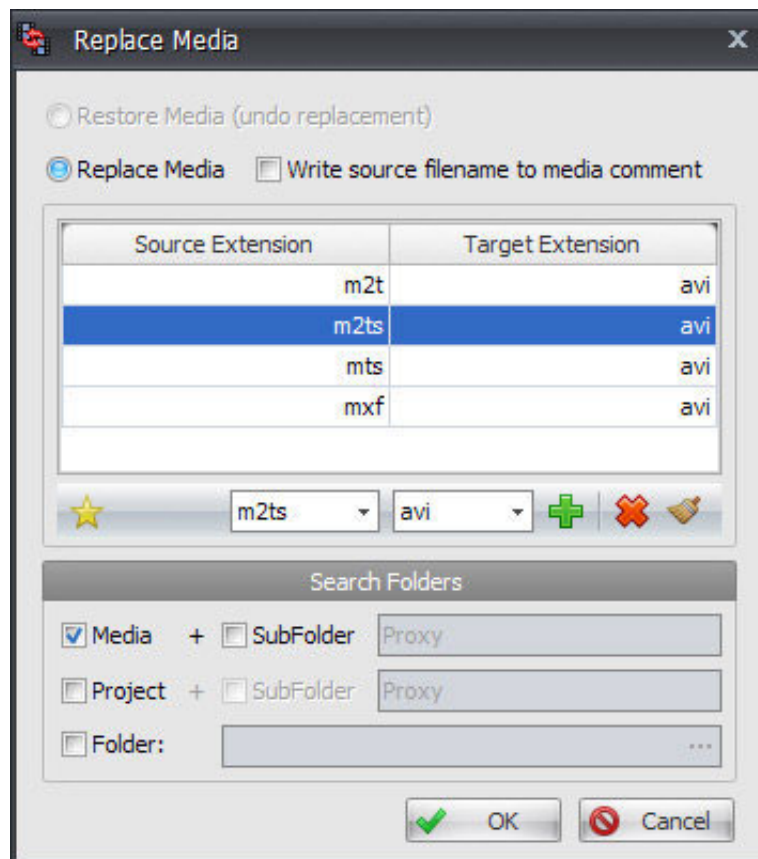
Replace Media

Restore Media (undo replacement)

Replace Media   Write source filename to media comment

| Source Extension | Target Extension |
|---|---|
| m2t | avi |
| m2ts | avi |
| mts | avi |
| mxf | avi |

m2ts   avi

Search Folders

Media + SubFolder Proxy

Project + SubFolder Proxy

Folder: ...

OK   Cancel